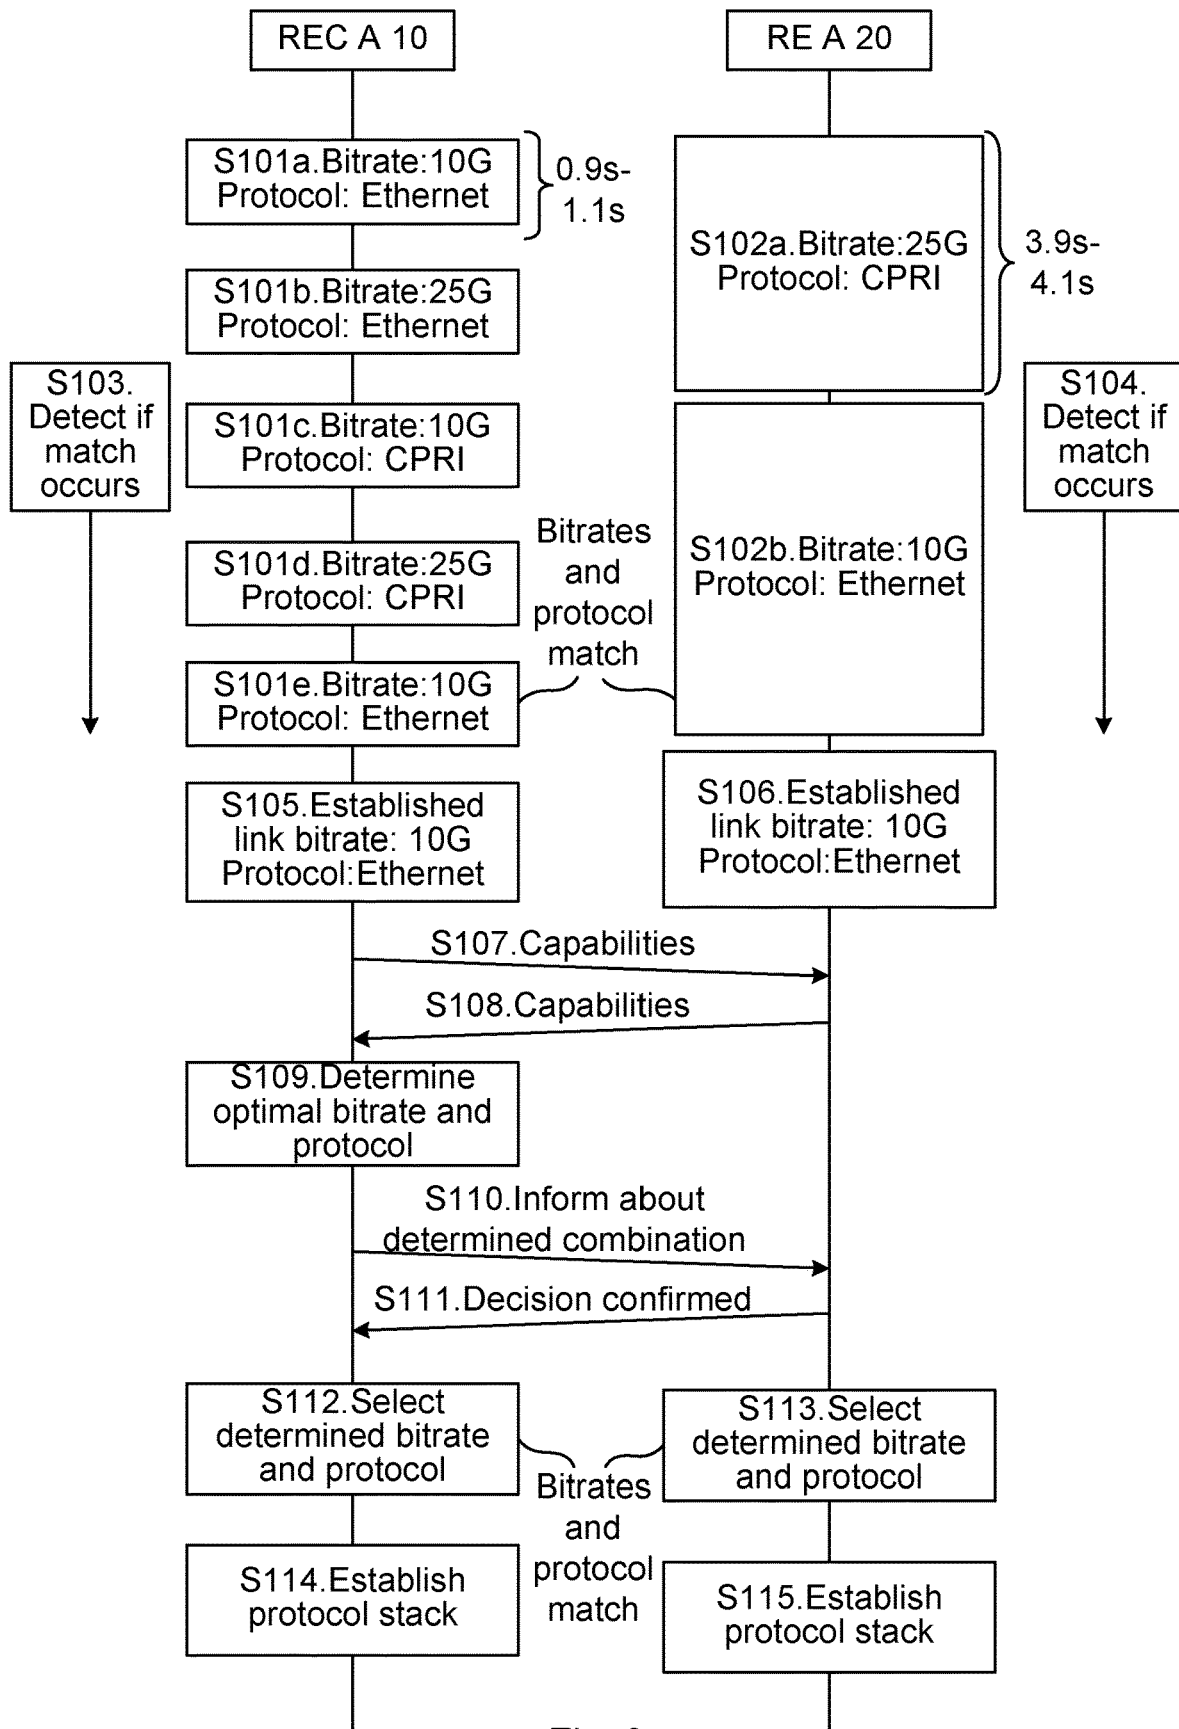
REC A 10

RE A 20

S101a.Bitrate:10G Protocol: Ethernet

0.9s-1.1s

S102a.Bitrate:25G Protocol: CPRI

3.9s-4.1s

S101b.Bitrate:25G Protocol: Ethernet

S103. Detect if match occurs

S101c.Bitrate:10G Protocol: CPRI

S104. Detect if match occurs

Bitrates and protocol match

S101d.Bitrate:25G Protocol: CPRI

S102b.Bitrate:10G Protocol: Ethernet

S101e.Bitrate:10G Protocol: Ethernet

S105.Established link bitrate: 10G Protocol:Ethernet

S106.Established link bitrate: 10G Protocol:Ethernet

S107.Capabilities

S108.Capabilities

S109.Determine optimal bitrate and protocol

S110.Inform about determined combination

S111.Decision confirmed

S112.Select determined bitrate and protocol

S113.Select determined bitrate and protocol

Bitrates and protocol match

S114.Establish protocol stack

S115.Establish protocol stack

Fig. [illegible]